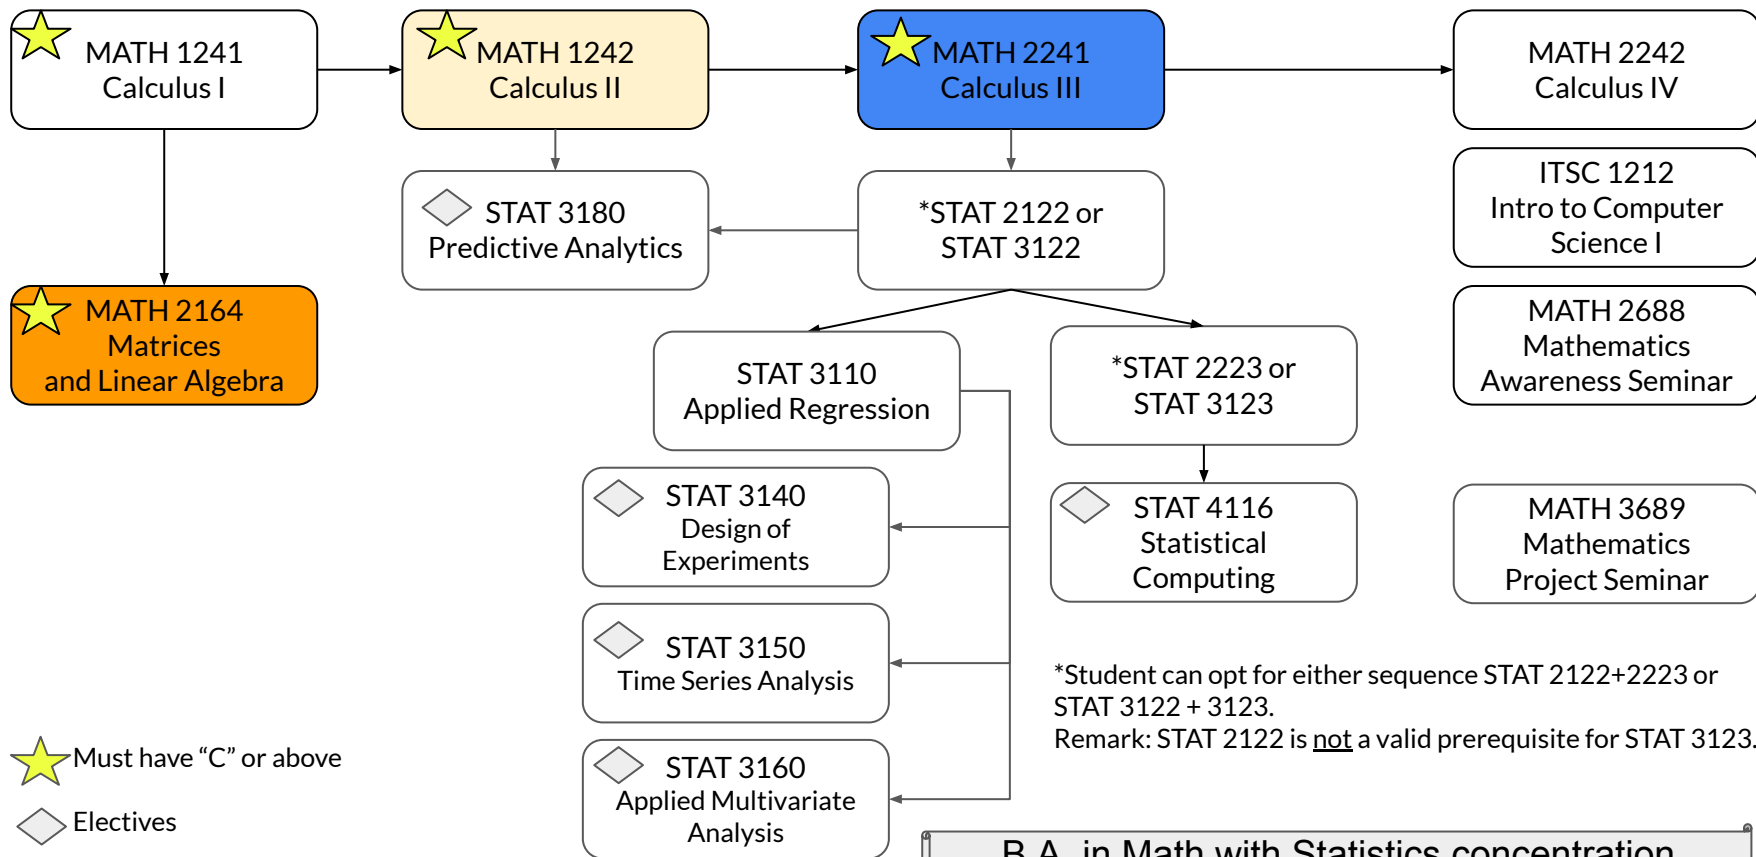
MATH 1241
Calculus I

MATH 1242
Calculus II

MATH 2241
Calculus III

MATH 2242
Calculus IV

STAT 3180
Predictive Analytics

*STAT 2122 or
STAT 3122

ITSC 1212
Intro to Computer
Science I

MATH 2164
Matrices
and Linear Algebra

MATH 2688
Mathematics
Awareness Seminar

STAT 3110
Applied Regression

*STAT 2223 or
STAT 3123

STAT 3140
Design of
Experiments

STAT 4116
Statistical
Computing

MATH 3689
Mathematics
Project Seminar

STAT 3150
Time Series Analysis

*Student can opt for either sequence STAT 2122+2223 or STAT 3122 + 3123.
Remark: STAT 2122 is not a valid prerequisite for STAT 3123.

Must have “C” or above

STAT 3160
Applied Multivariate
Analysis

Electives

B.A. in Math with Statistics concentration